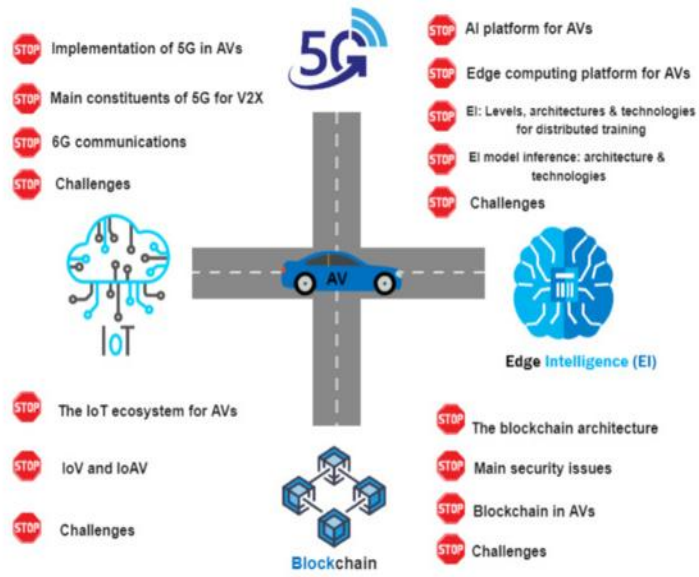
STOP Implementation of 5G in AVs

STOP Main constituents of 5G for V2X

STOP 6G communications

STOP Challenges

5G

STOP AI platform for AVs

STOP Edge computing platform for AVs

STOP EI: Levels, architectures & technologies for distributed training

STOP EI model inference: architecture & technologies

STOP Challenges

IoT

AV

Edge Intelligence (EI)

STOP The IoT ecosystem for AVs

STOP IoV and IoAV

STOP Challenges

Blockchain

STOP The blockchain architecture

STOP Main security issues

STOP Blockchain in AVs

STOP Challenges